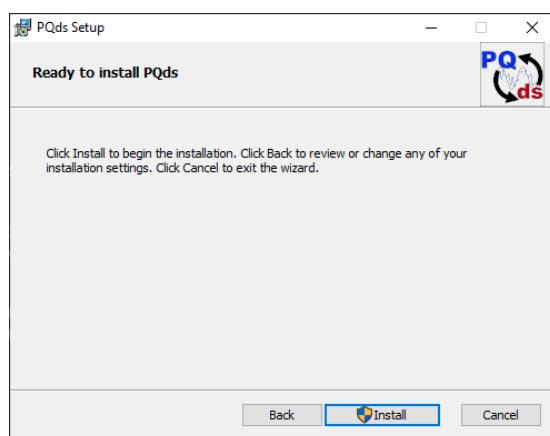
PQds Setup

Ready to install PQds

PQ
ds

Click Install to begin the installation. Click Back to review or change any of your installation settings. Click Cancel to exit the wizard.

Back
Install
Cancel